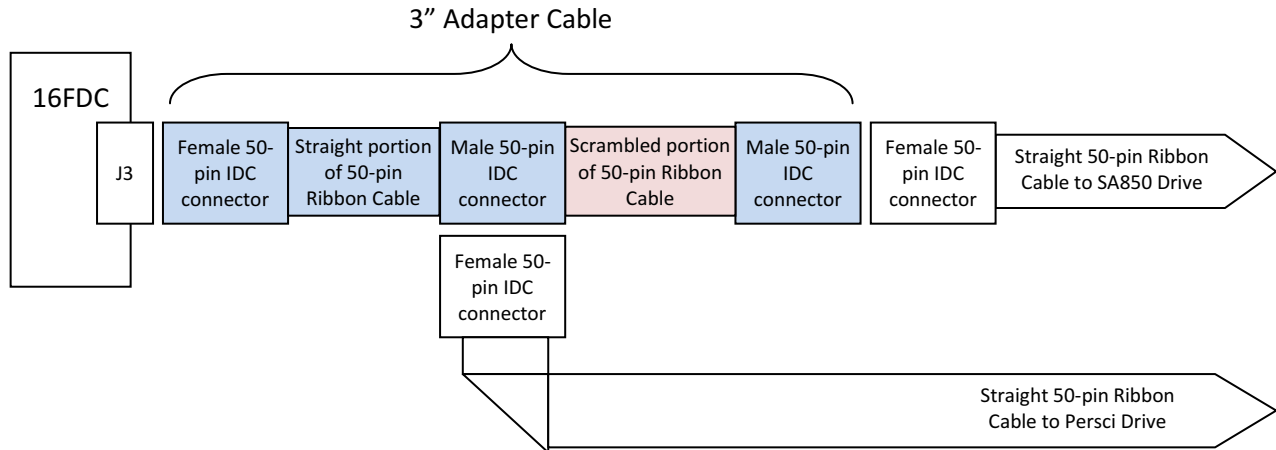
3” Adapter Cable

16FDC

J3

Female 50-pin IDC connector

Straight portion of 50-pin Ribbon Cable

Male 50-pin IDC connector

Scrambled portion of 50-pin Ribbon Cable

Male 50-pin IDC connector

Female 50-pin IDC connector

Straight 50-pin Ribbon Cable to SA850 Drive

Female 50-pin IDC connector

Straight 50-pin Ribbon Cable to Persci Drive